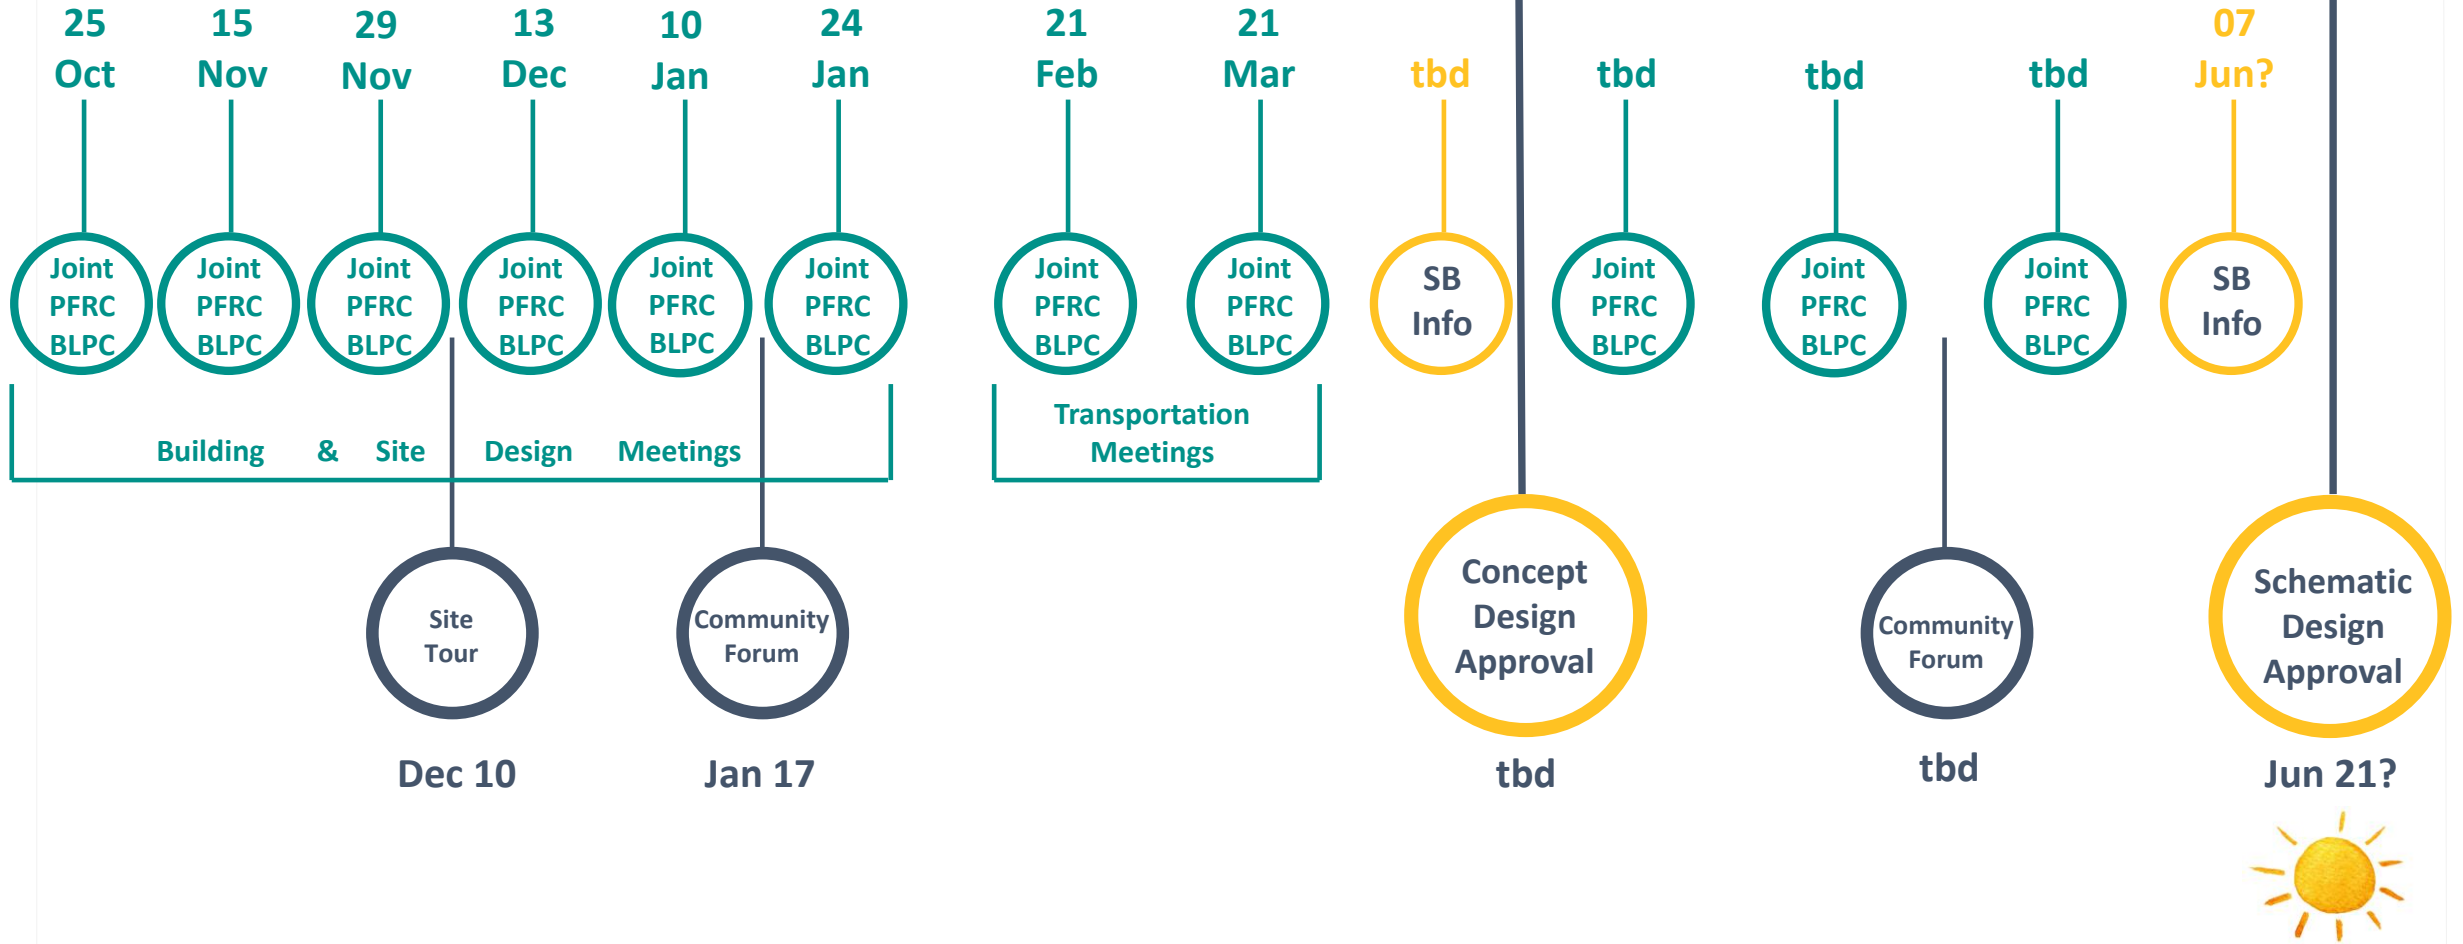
25 Oct
Joint PFRC BLPC

15 Nov
Joint PFRC BLPC

29 Nov
Joint PFRC BLPC

13 Dec
Joint PFRC BLPC

10 Jan
Joint PFRC BLPC

24 Jan
Joint PFRC BLPC

21 Feb
Joint PFRC BLPC

21 Mar
Joint PFRC BLPC

tbd
SB Info

tbd
Joint PFRC BLPC

tbd
Joint PFRC BLPC

tbd
Joint PFRC BLPC

07 Jun?
SB Info

Building & Site Design Meetings

Transportation Meetings

Site Tour
Dec 10

Community Forum
Jan 17

Concept Design Approval
tbd

Community Forum
tbd

Schematic Design Approval
Jun 21?